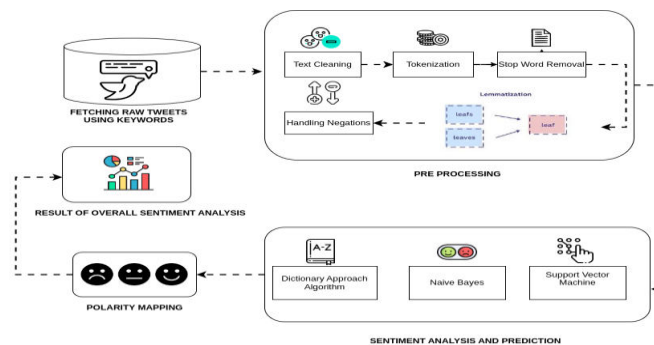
FETCHING RAW TWEETS USING KEYWORDS

Text Cleaning

Tokenization

Stop Word Removal

Lemmatization

leafs

leaves

leaf

Handling Negations

PRE PROCESSING

RESULT OF OVERALL SENTIMENT ANALYSIS

A-Z

Dictionary Approach Algorithm

Naive Bayes

Support Vector Machine

POLARITY MAPPING

SENTIMENT ANALYSIS AND PREDICTION